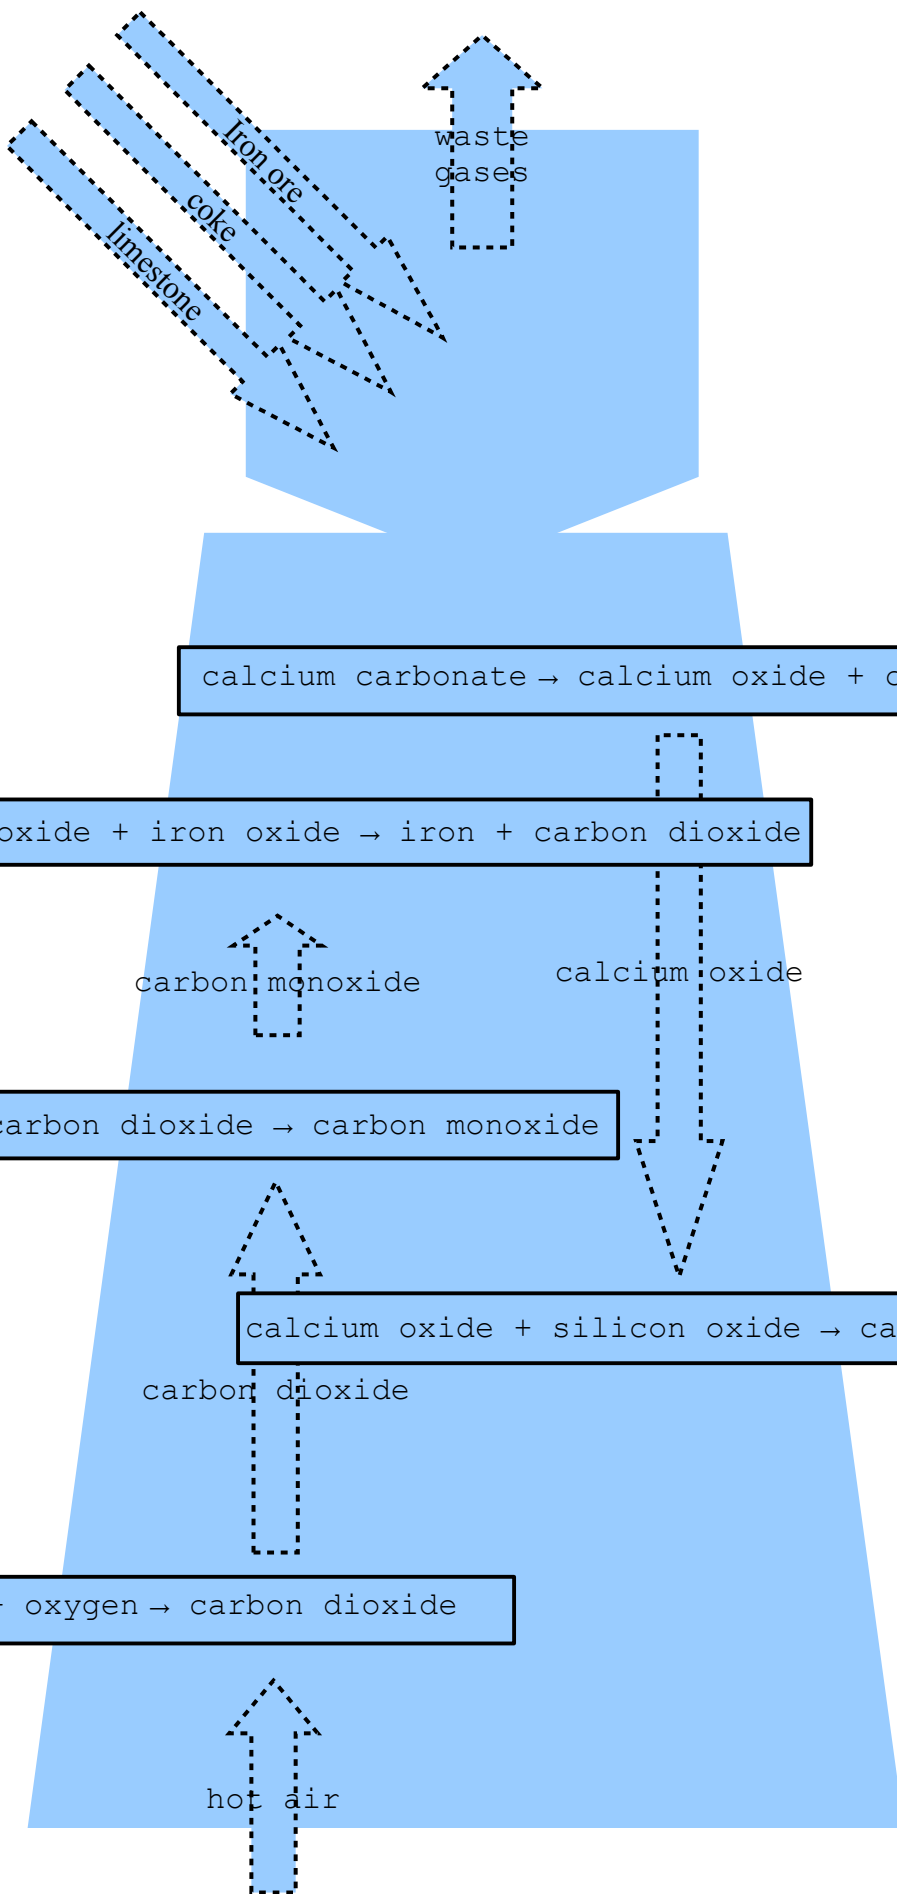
Iron ore
coke
limestone
waste gases

calcium carbonate → calcium oxide + c

oxide + iron oxide → iron + carbon dioxide

carbon monoxide
calcium oxide

arbon dioxide → carbon monoxide

calcium oxide + silicon oxide → ca

carbon dioxide

oxygen → carbon dioxide

hot air